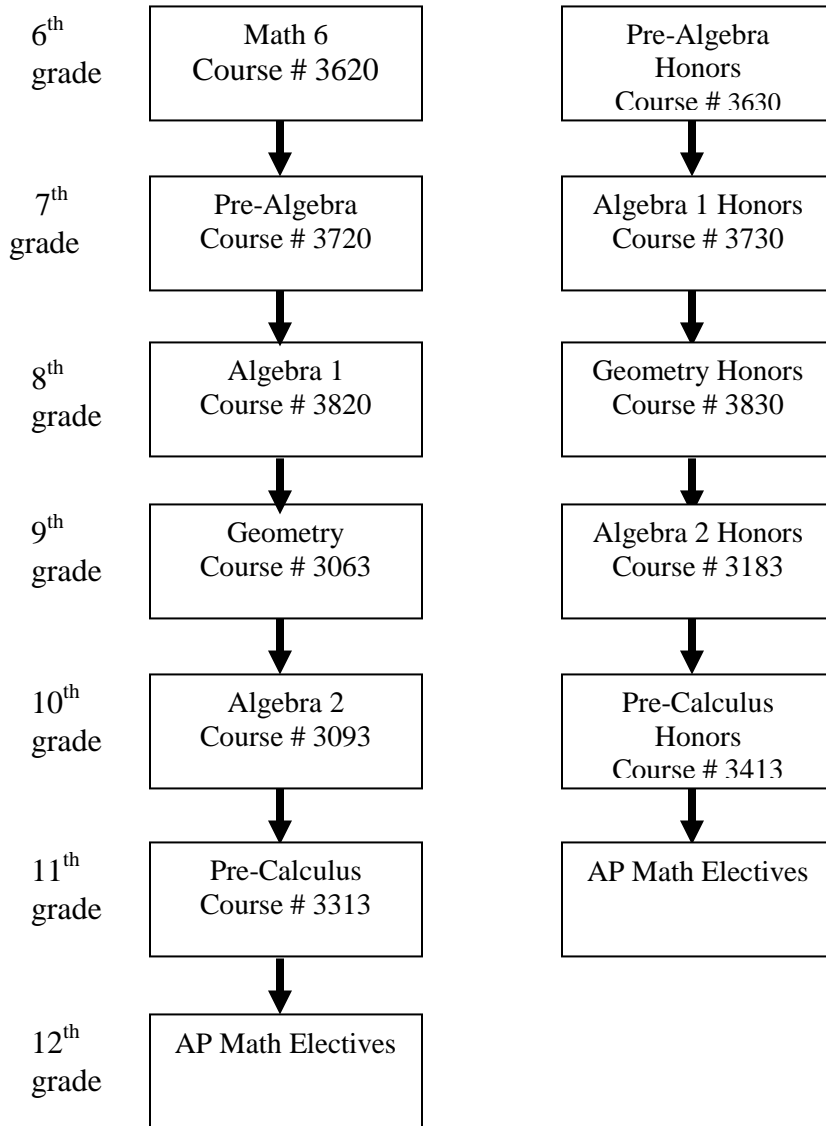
$6^{th}$ grade

Math 6
Course # 3620

Pre-Algebra Honors
Course # 3630

$7^{th}$ grade

Pre-Algebra
Course # 3720

Algebra 1 Honors
Course # 3730

$8^{th}$ grade

Algebra 1
Course # 3820

Geometry Honors
Course # 3830

$9^{th}$ grade

Geometry
Course # 3063

Algebra 2 Honors
Course # 3183

$10^{th}$ grade

Algebra 2
Course # 3093

Pre-Calculus Honors
Course # 3413

$11^{th}$ grade

Pre-Calculus
Course # 3313

AP Math Electives

$12^{th}$ grade

AP Math Electives